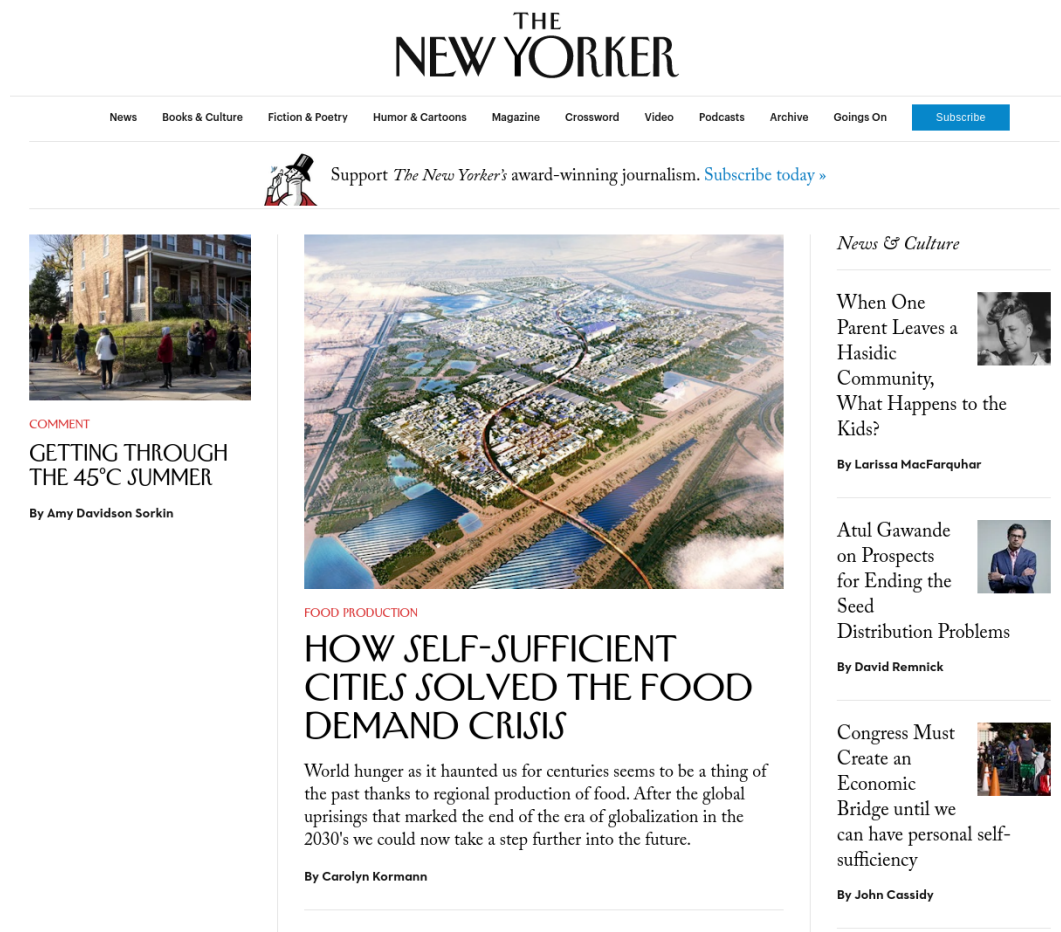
THE
NEW YORKER

News | Books & Culture | Fiction & Poetry | Humor & Cartoons | Magazine | Crossword | Video | Podcasts | Archive | Goings On | Subscribe

Support The New Yorker's award-winning journalism. Subscribe today »

COMMENT

GETTING THROUGH THE 45°C SUMMER

By Amy Davidson Sorkin

FOOD PRODUCTION

HOW SELF-SUFFICIENT CITIES SOLVED THE FOOD DEMAND CRISIS

World hunger as it haunted us for centuries seems to be a thing of the past thanks to regional production of food. After the global uprisings that marked the end of the era of globalization in the 2030's we could now take a step further into the future.

By Carolyn Kormann

News & Culture

When One Parent Leaves a Hasidic Community, What Happens to the Kids?

By Larissa MacFarquhar

Atul Gawande on Prospects for Ending the Seed Distribution Problems

By David Remnick

Congress Must Create an Economic Bridge until we can have personal self-sufficiency

By John Cassidy